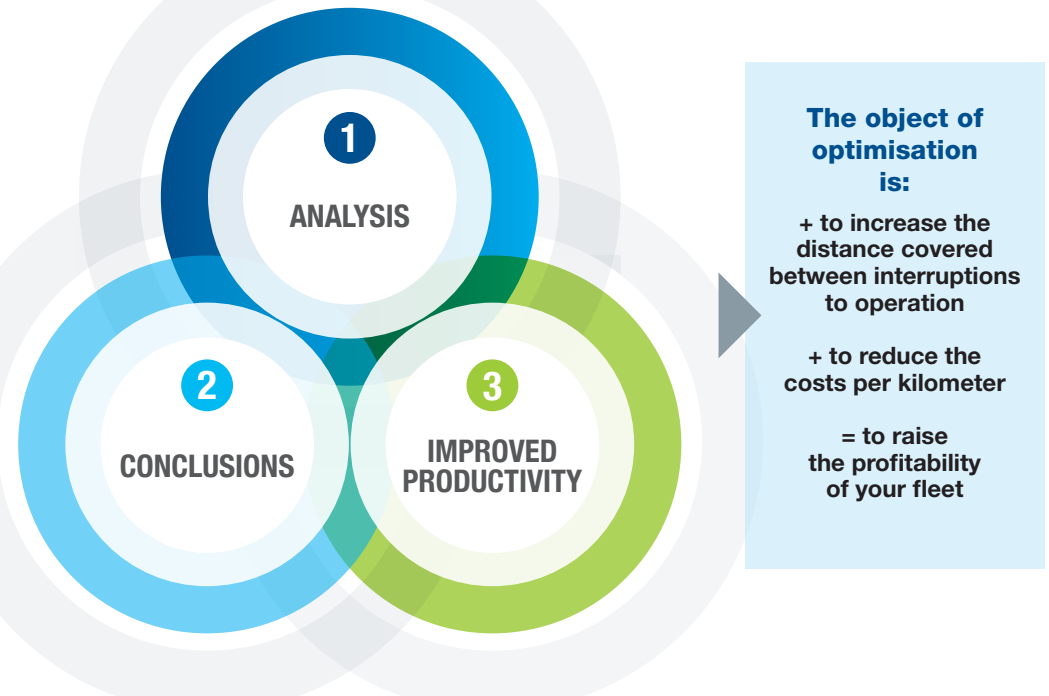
1
ANALYSIS

2
CONCLUSIONS

3
IMPROVED PRODUCTIVITY

The object of optimisation is:

+ to increase the distance covered between interruptions to operation

+ to reduce the costs per kilometer

= to raise the profitability of your fleet